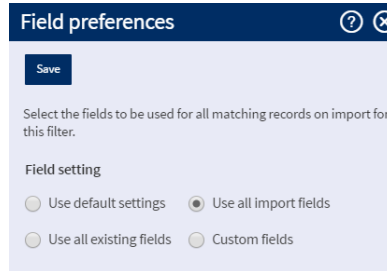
Field preferences

Save

Select the fields to be used for all matching records on import for this filter.

Field setting

Use default settings
Use all import fields
Use all existing fields
Custom fields